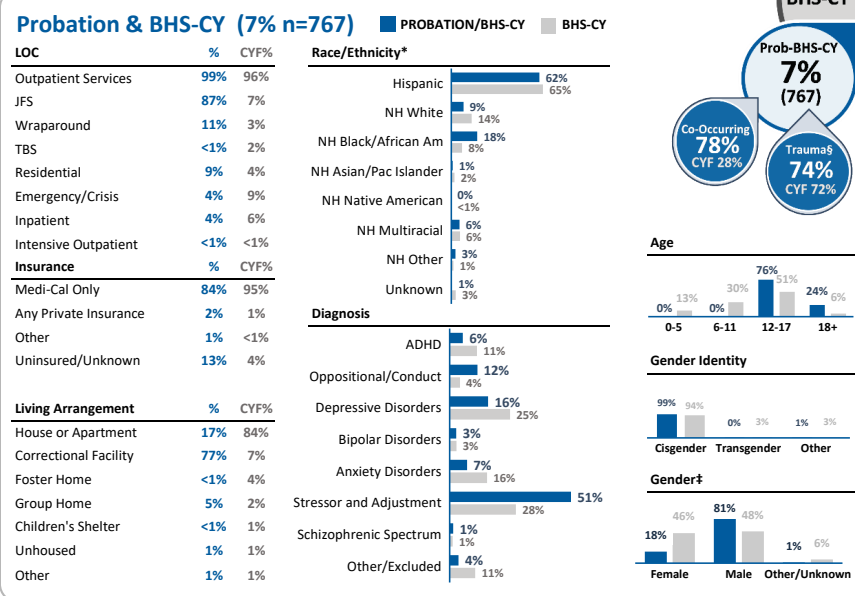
Probation & BHS-CY (7% n=767)

PROBATION/BHS-CY BHS-CY

BHS-CY

| LOC | % | CYF% |
|---|---|---|
| Outpatient Services | 99% | 96% |
| JFS | 87% | 7% |
| Wraparound | 11% | 3% |
| TBS | <1% | 2% |
| Residential | 9% | 4% |
| Emergency/Crisis | 4% | 9% |
| Inpatient | 4% | 6% |
| Intensive Outpatient | <1% | <1% |

| Insurance | % | CYF% |
|---|---|---|
| Medi-Cal Only | 84% | 95% |
| Any Private Insurance | 2% | 1% |
| Other | 1% | <1% |
| Uninsured/Unknown | 13% | 4% |

| Living Arrangement | % | CYF% |
|---|---|---|
| House or Apartment | 17% | 84% |
| Correctional Facility | 77% | 7% |
| Foster Home | <1% | 4% |
| Group Home | 5% | 2% |
| Children's Shelter | <1% | 1% |
| Unhoused | 1% | 1% |
| Other | 1% | 1% |

Race/Ethnicity*

Hispanic 62% 65%
NH White 9% 14%
NH Black/African Am 18% 8%
NH Asian/Pac Islander 1% 2%
NH Native American 0% <1%
NH Multiracial 6% 6%
NH Other 3% 1%
Unknown 1% 3%

Diagnosis

ADHD 6% 11%
Oppositional/Conduct 12% 4%
Depressive Disorders 16% 25%
Bipolar Disorders 3% 3%
Anxiety Disorders 7% 16%
Stressor and Adjustment 51% 28%
Schizophrenic Spectrum 1% 1%
Other/Excluded 4% 11%

Prob-BHS-CY 7% (767)

Co-Occurring 78% CYF 28%

Trauma§ 74% CYF 72%

Age

0% 13% 0-5
0% 30% 6-11
76% 51% 12-17
24% 6% 18+

Gender Identity

99% 94% Cisgender
0% 3% Transgender
1% 3% Other

Gender‡

18% 46% Female
81% 48% Male
1% 6% Other/Unknown